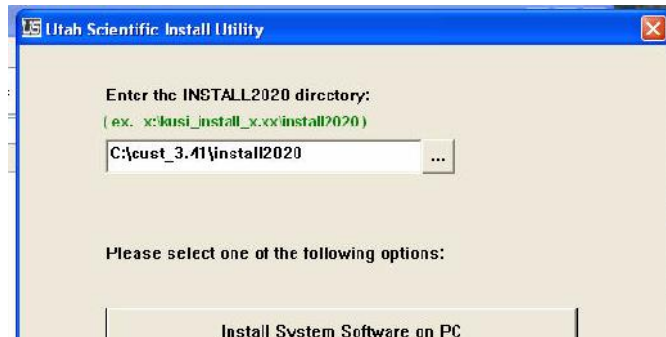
US Utah Scientific Install Utility

Enter the INSTALL2020 directory:

( ex. x:\usi_install_x.xx\install2020 )

C:\cust_3.41\install2020

...

Please select one of the following options:

Install System Software on PC